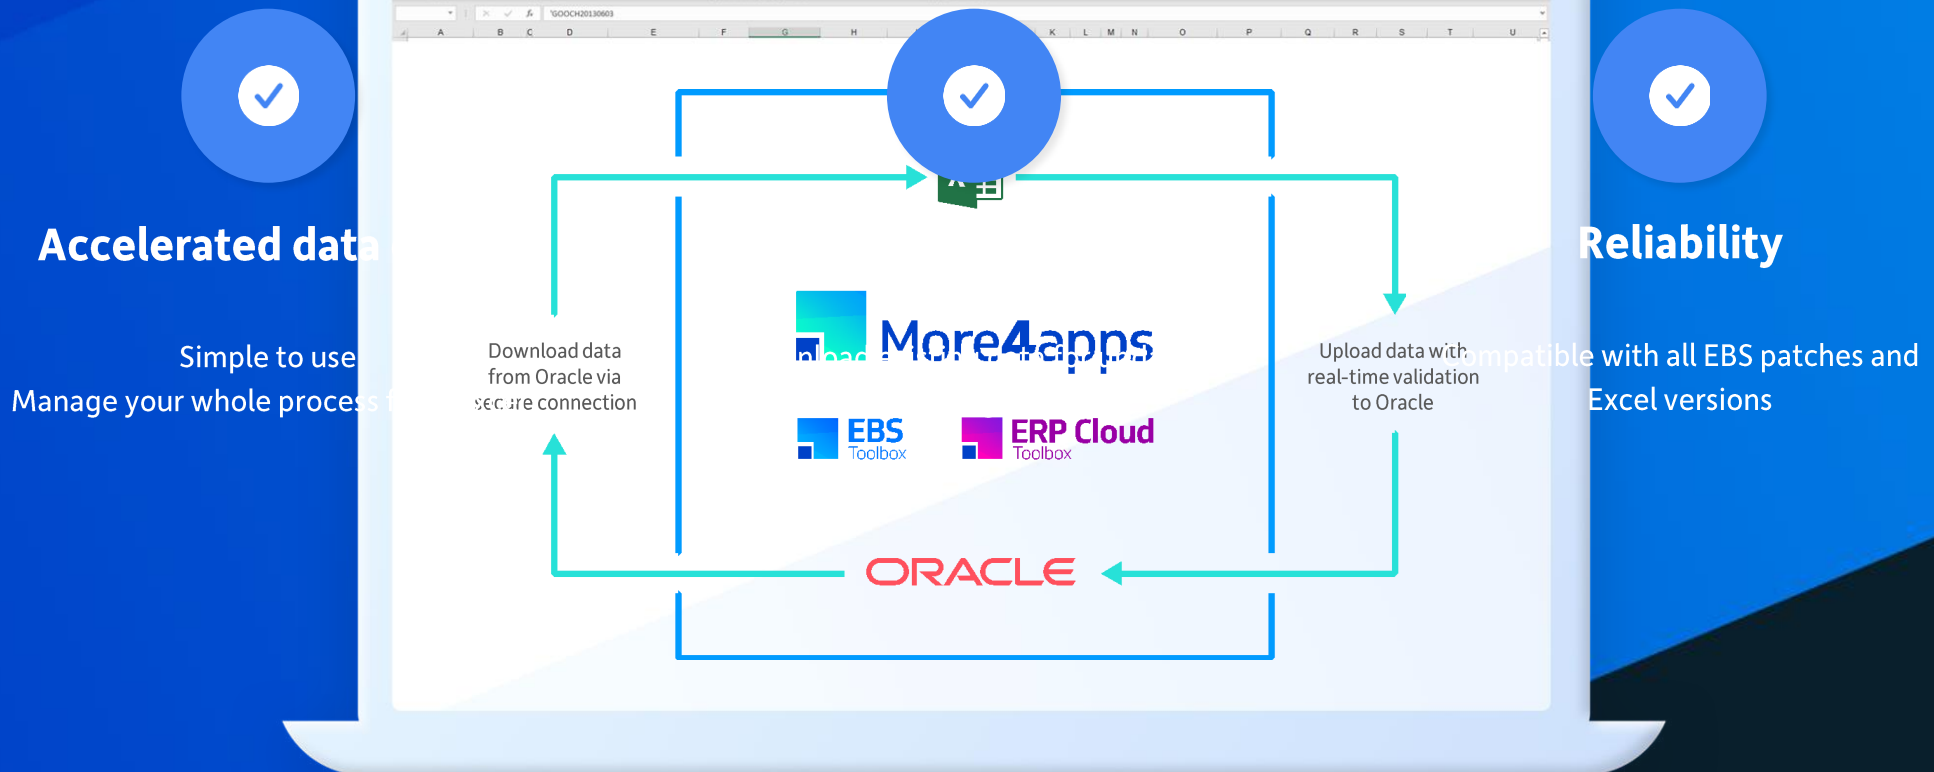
'GOOCH20130603

A B C D E F G H K L M N O P Q R S T U

Accelerated data

Simple to use
Manage your whole process f

Reliability

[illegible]mpatible with all EBS patches and Excel versions

Download data from Oracle via sec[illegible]re connection

More4apps

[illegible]

EBS Toolbox

ERP Cloud Toolbox

Upload data with real-time validation to Oracle

ORACLE